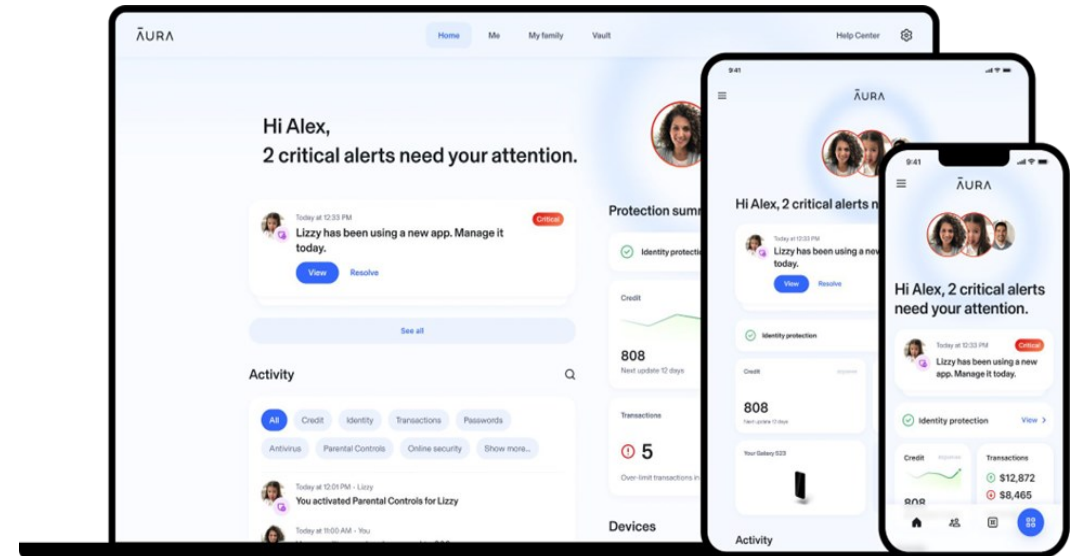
AURA

Home Me My family Vault

Help Center

Hi Alex,
2 critical alerts need your attention.

Today at 12:33 PM
Critical
Lizzy has been using a new app. Manage it today.
View Resolve

See all

Activity

All Credit Identity Transactions Passwords Antivirus Parental Controls Online security Show more...

Today at 12:01 PM - Lizzy
You activated Parental Controls for Lizzy

Today at 11:00 AM - You

Protection summ

Identity protection

Credit

808
Next update 12 days

Transactions

5
Over-limit transactions in

Devices

9:41

AURA

Hi Alex, 2 critical alerts n

Today at 12:33 PM
Lizzy has been using a new app. Manage it today.
View Resolve

Identity protection

Credit

808
Next update 12 days

Your Galaxy S23

Activity

9:41

AURA

Hi Alex, 2 critical alerts need your attention.

Today at 12:33 PM
Critical
Lizzy has been using a new app. Manage it today.

Identity protection View >

Credit

808

Transactions
$12,872
$8,465